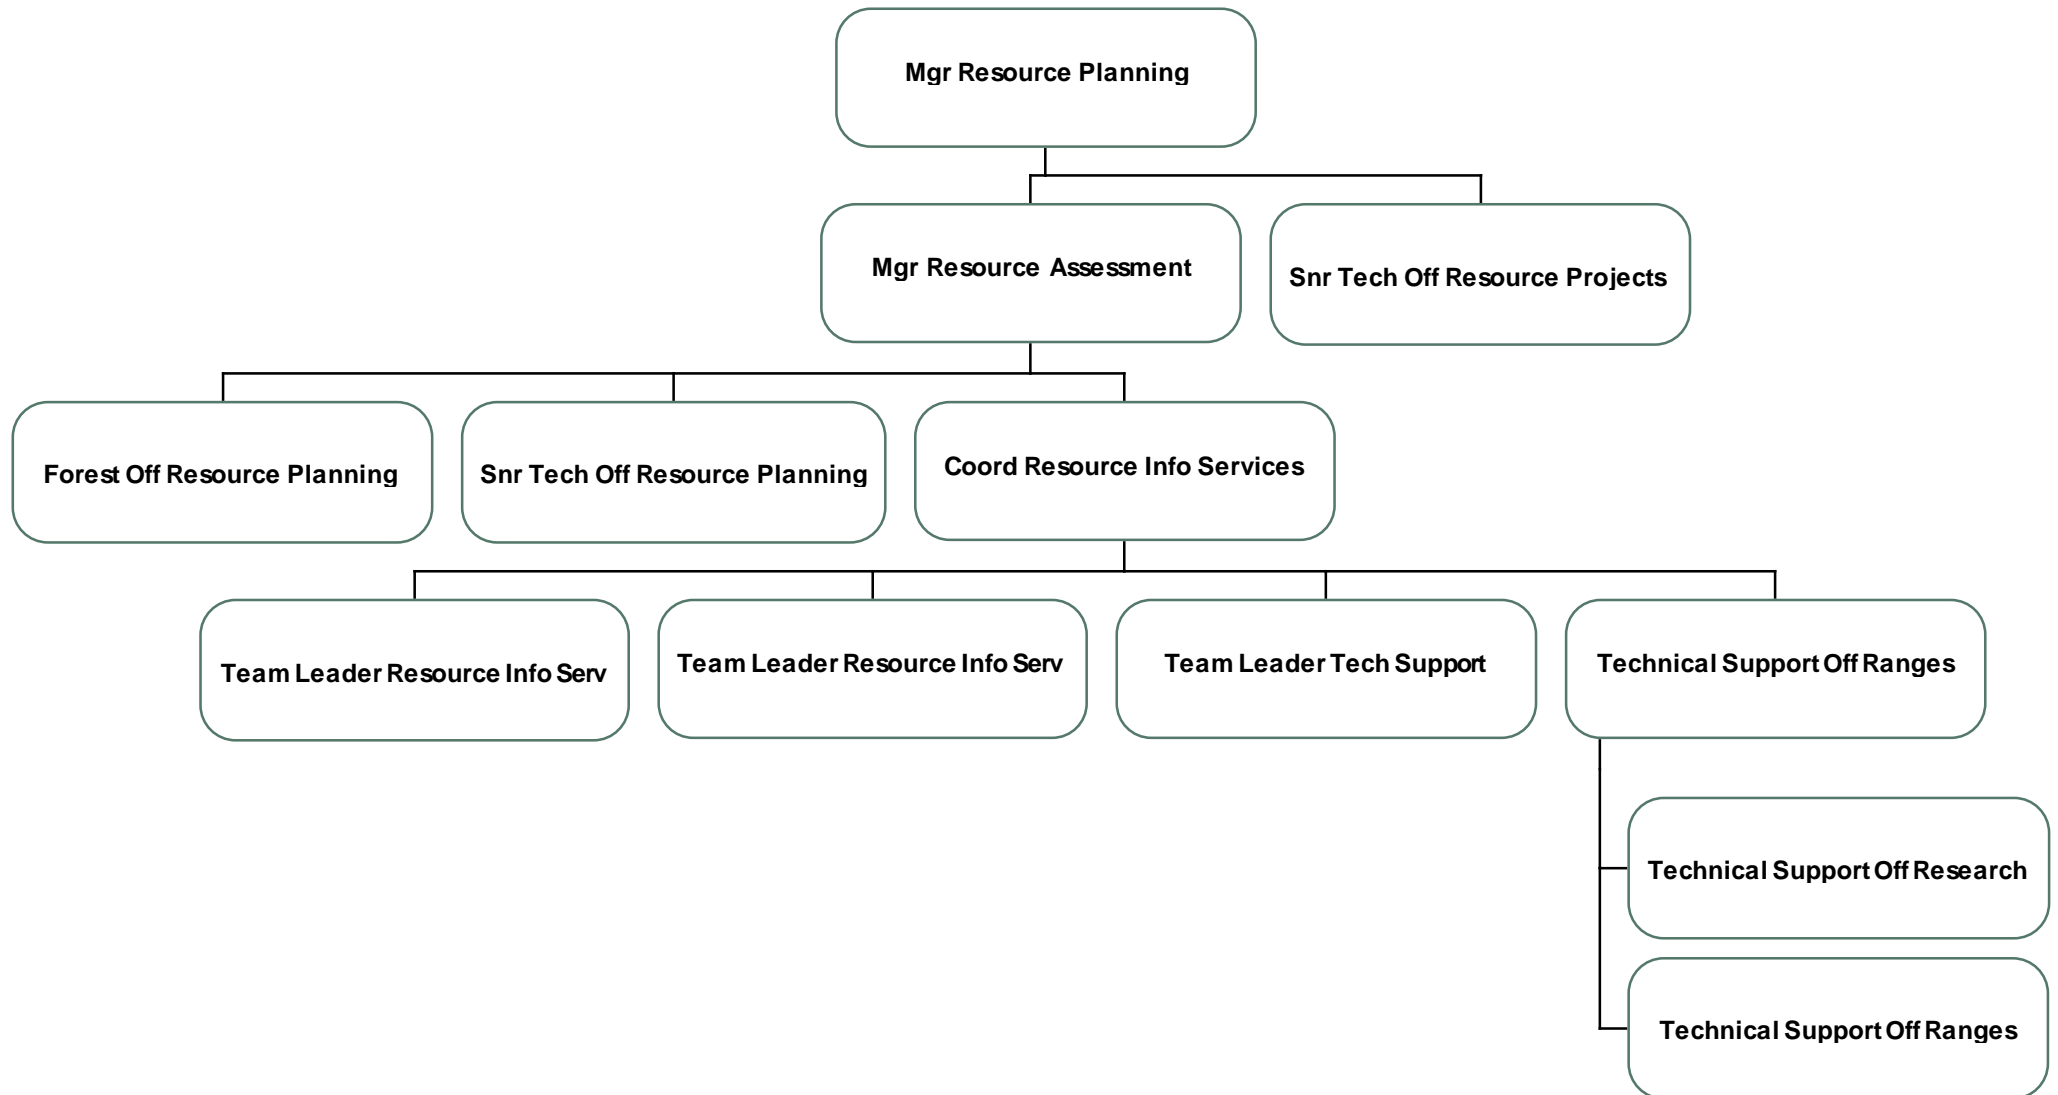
Mgr Resource Planning

Mgr Resource Assessment

Snr Tech Off Resource Projects

Forest Off Resource Planning

Snr Tech Off Resource Planning

Coord Resource Info Services

Team Leader Resource Info Serv

Team Leader Resource Info Serv

Team Leader Tech Support

Technical Support Off Ranges

Technical Support Off Research

Technical Support Off Ranges